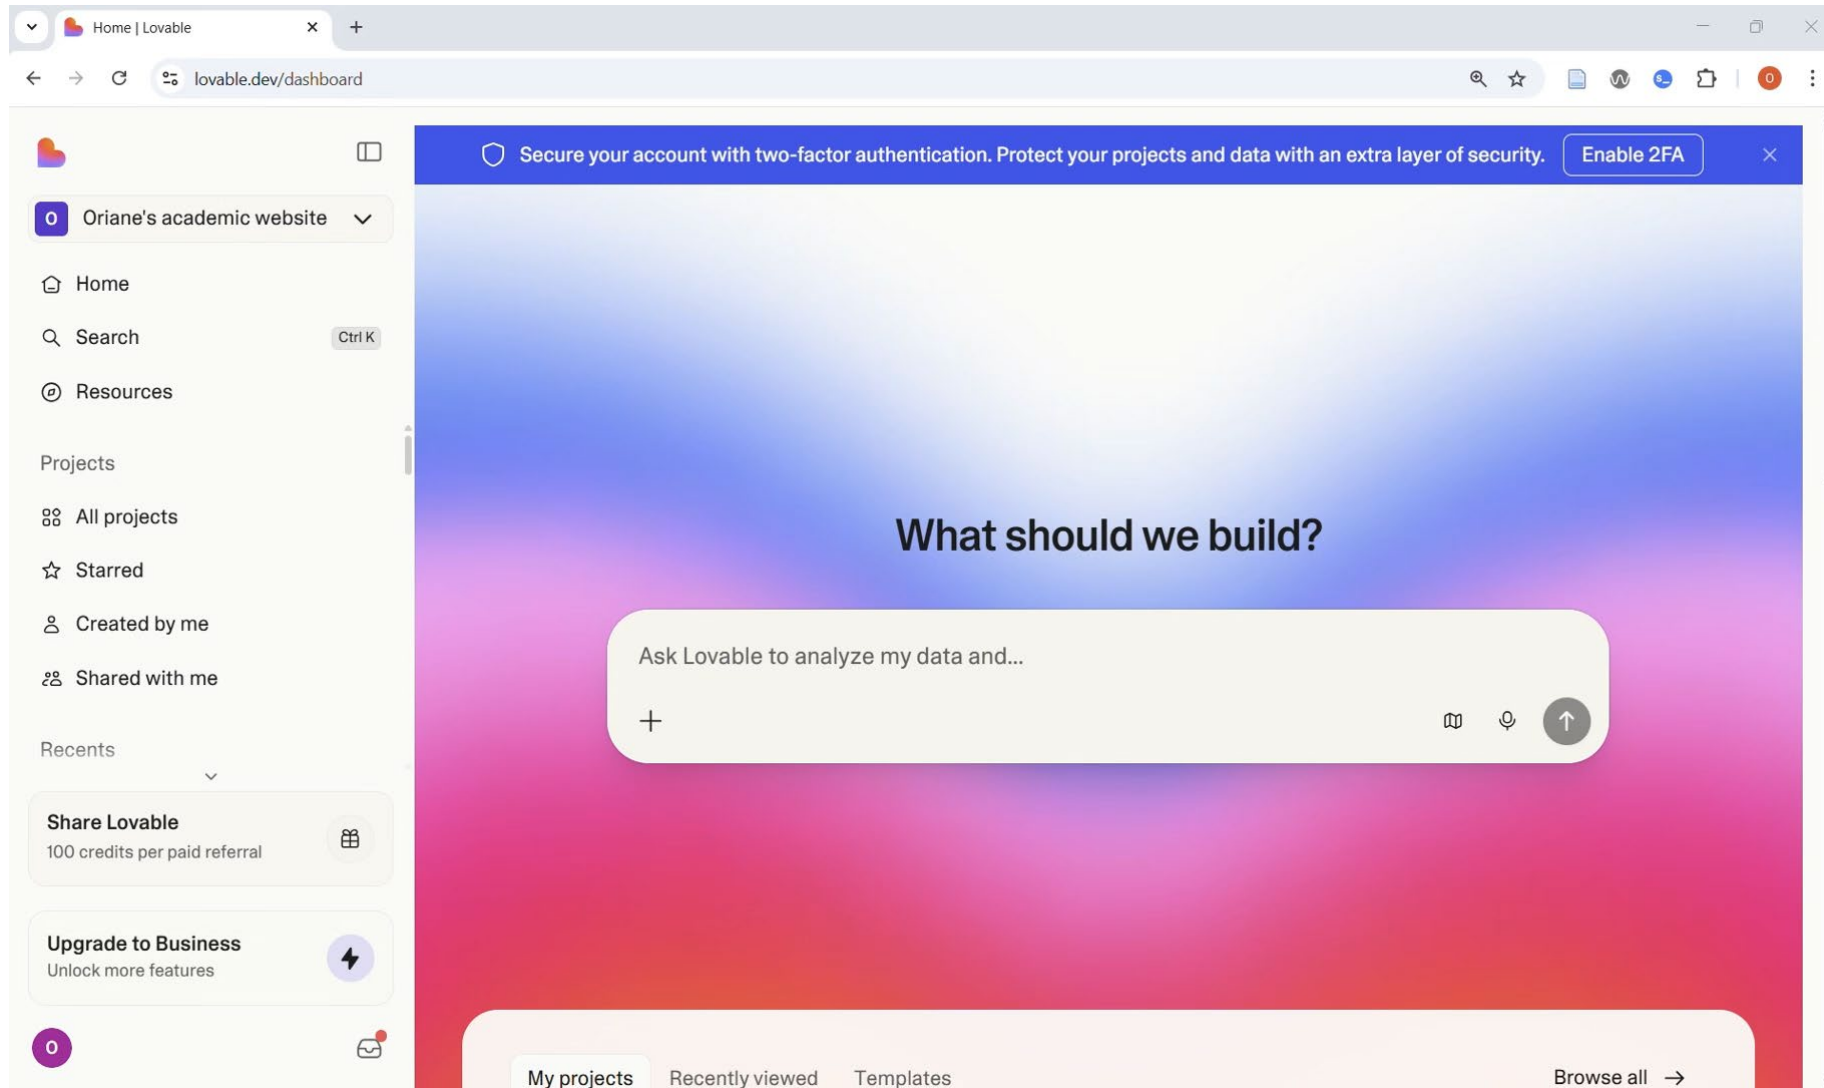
Home | Lovable

lovable.dev/dashboard

O

O Oriane's academic website

Home

Search Ctrl K

Resources

Projects

All projects

Starred

Created by me

Shared with me

Recents

Share Lovable
100 credits per paid referral

Upgrade to Business
Unlock more features

O

Secure your account with two-factor authentication. Protect your projects and data with an extra layer of security. Enable 2FA

What should we build?

Ask Lovable to analyze my data and...

My projects Recently viewed Templates Browse all →